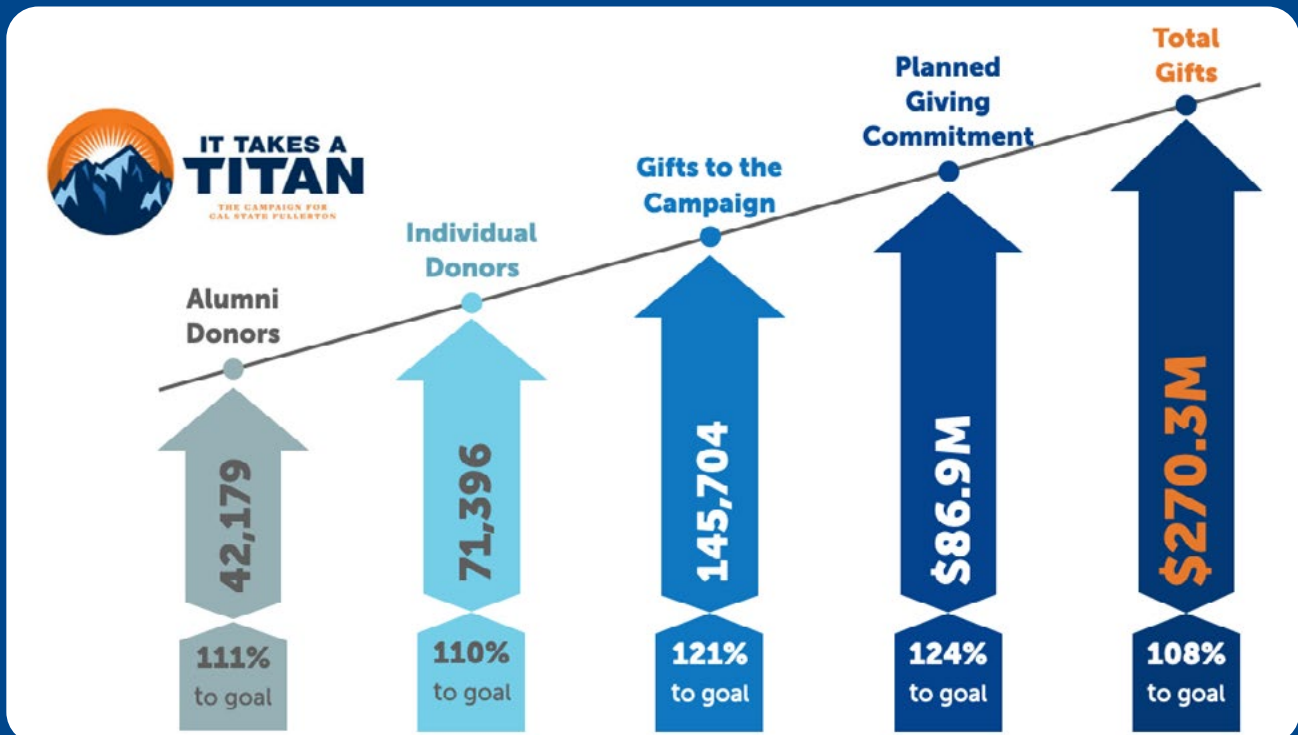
IT TAKES A TITAN
THE CAMPAIGN FOR CAL STATE FULLERTON

Alumni Donors
42,179
111% to goal

Individual Donors
71,396
110% to goal

Gifts to the Campaign
145,704
121% to goal

Planned Giving Commitment
$86.9M
124% to goal

Total Gifts
$270.3M
108% to goal